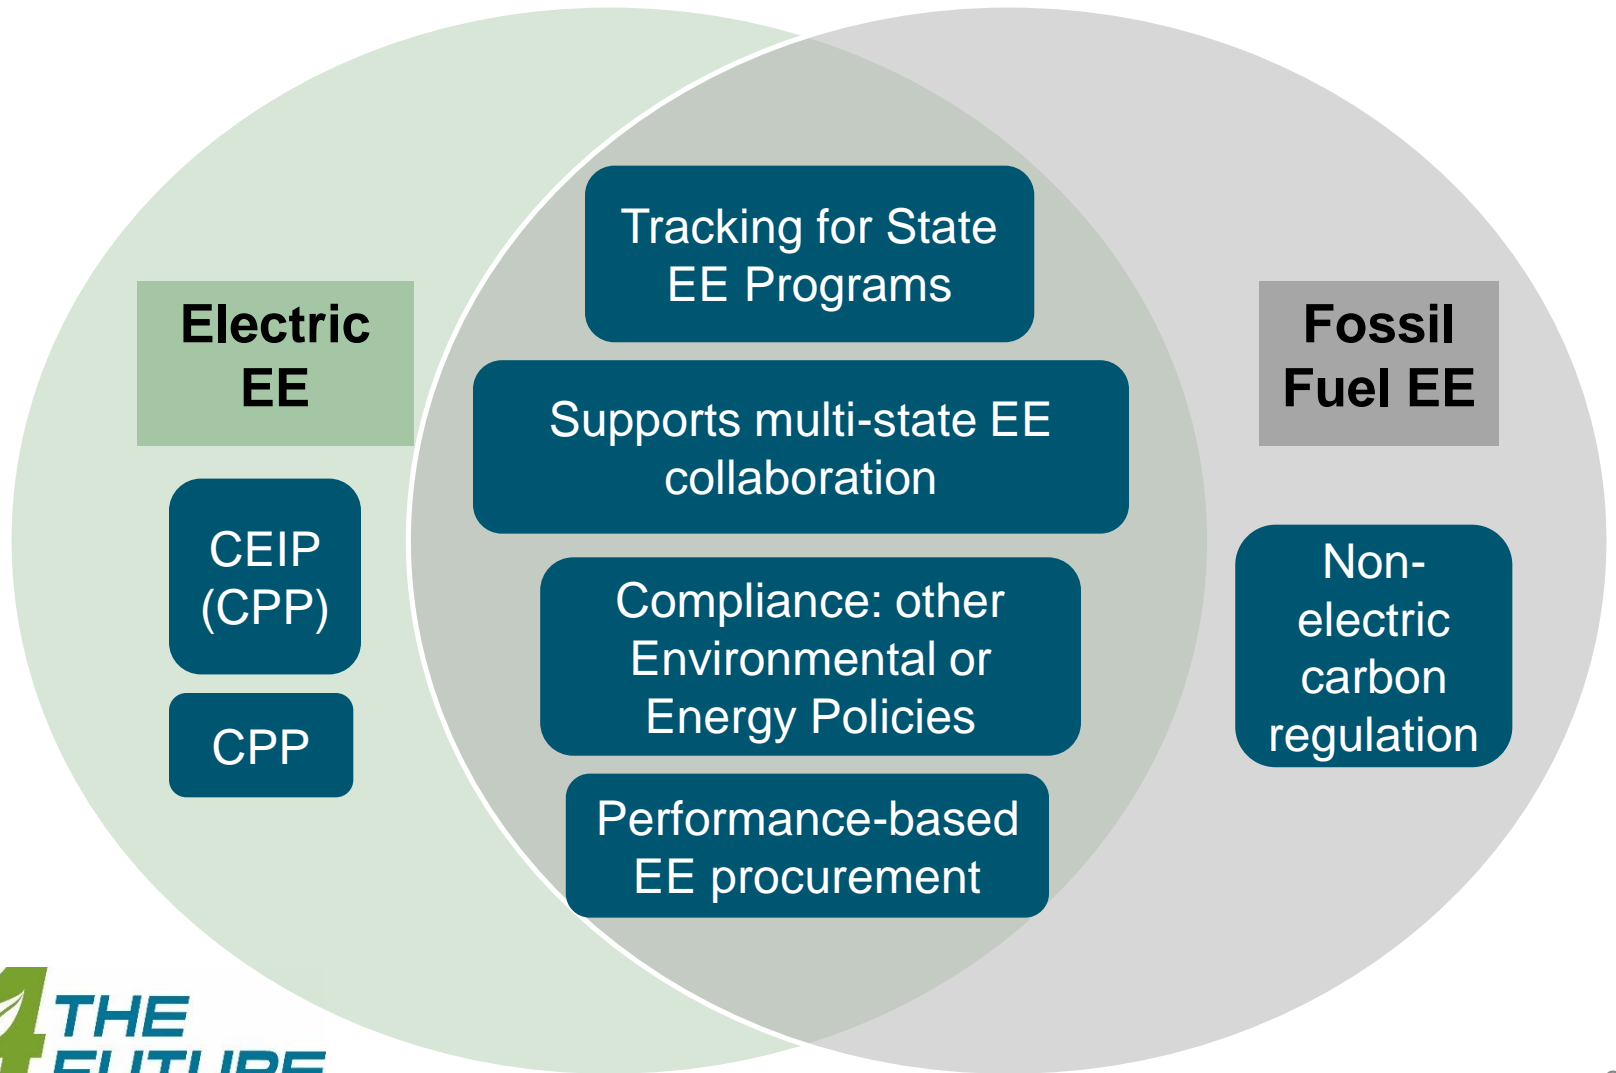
Electric EE

CEIP (CPP)

CPP

Tracking for State EE Programs

Supports multi-state EE collaboration

Compliance: other Environmental or Energy Policies

Performance-based EE procurement

Fossil Fuel EE

Non-electric carbon regulation

4 THE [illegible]